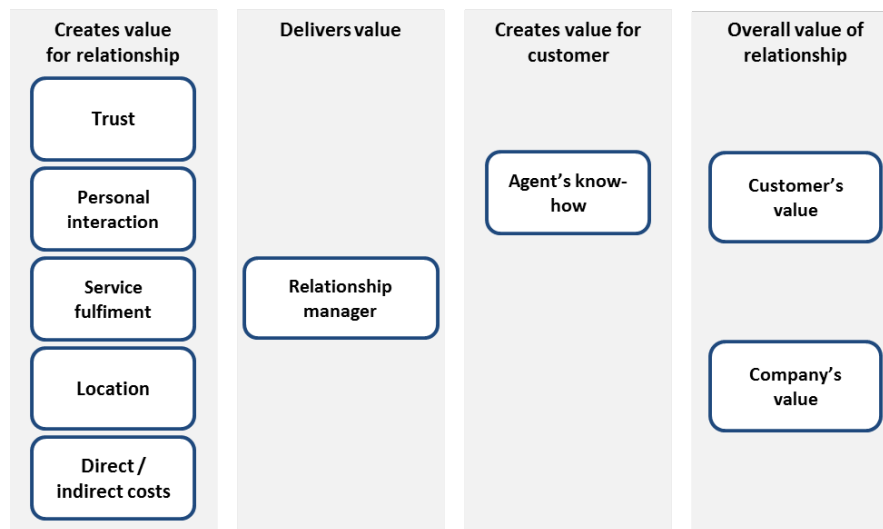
Creates value for relationship

Trust

Personal interaction

Service fulfiment

Location

Direct / indirect costs

Delivers value

Relationship manager

Creates value for customer

Agent's know-how

Overall value of relationship

Customer's value

Company's value